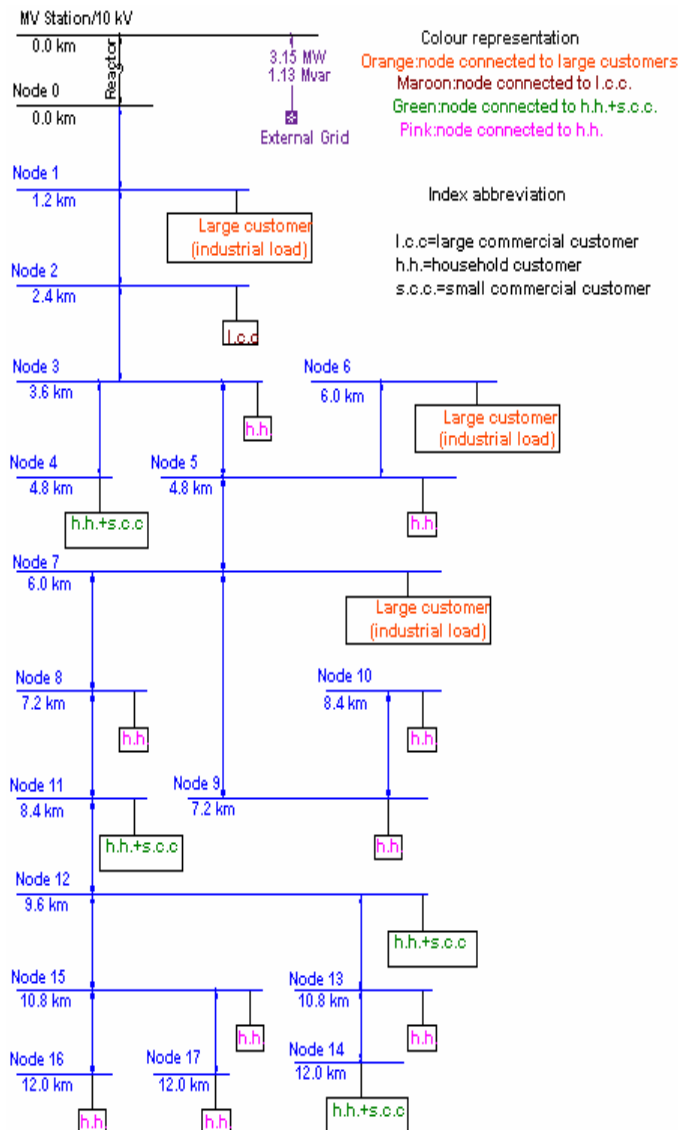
MV Station/10 kV
0.0 km
Reactor
3.15 MW
1.13 Mvar
External Grid

Colour representation
Orange:node connected to large customers
Maroon:node connected to l.c.c.
Green:node connected to h.h.+s.c.c.
Pink:node connected to h.h.

Index abbreviation

l.c.c=large commercial customer
h.h.=household customer
s.c.c.=small commercial customer

Node 0
0.0 km

Node 1
1.2 km
Large customer (industrial load)

Node 2
2.4 km
l.c.c

Node 3
3.6 km
h.h

Node 6
6.0 km
Large customer (industrial load)

Node 4
4.8 km
h.h.+s.c.c

Node 5
4.8 km
h.h.

Node 7
6.0 km
Large customer (industrial load)

Node 8
7.2 km
h.h

Node 10
8.4 km
h.h

Node 11
8.4 km
h.h.+s.c.c

Node 9
7.2 km
h.h

Node 12
9.6 km
h.h.+s.c.c

Node 15
10.8 km
h.h

Node 13
10.8 km
h.h.

Node 16
12.0 km
h.h

Node 17
12.0 km
h.h

Node 14
12.0 km
h.h.+s.c.c